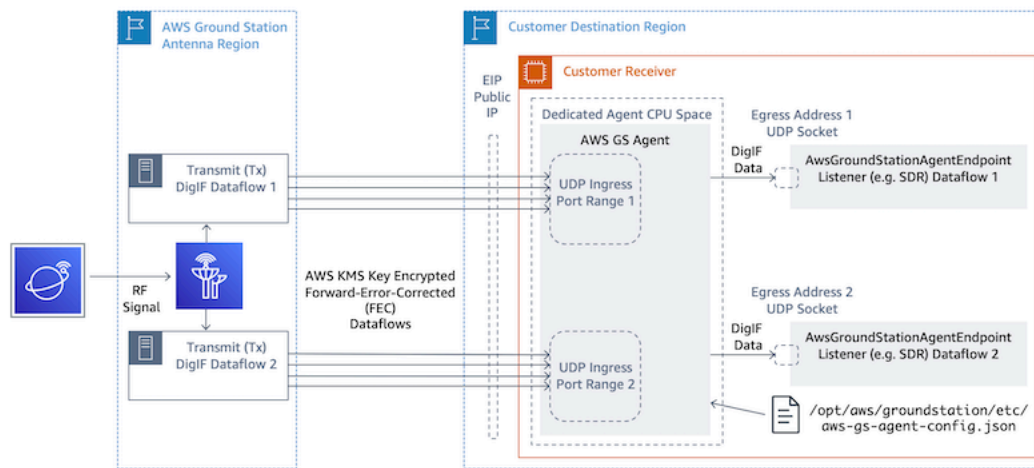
AWS Ground Station Antenna Region

Customer Destination Region

Customer Receiver

EIP Public IP

Dedicated Agent CPU Space

AWS GS Agent

Egress Address 1 UDP Socket

DigIF Data

AwsGroundStationAgentEndpoint Listener (e.g. SDR) Dataflow 1

Transmit (Tx) DigIF Dataflow 1

UDP Ingress Port Range 1

RF Signal

AWS KMS Key Encrypted Forward-Error-Corrected (FEC) Dataflows

Egress Address 2 UDP Socket

DigIF Data

AwsGroundStationAgentEndpoint Listener (e.g. SDR) Dataflow 2

Transmit (Tx) DigIF Dataflow 2

UDP Ingress Port Range 2

/opt/aws/groundstation/etc/ aws-gs-agent-config.json